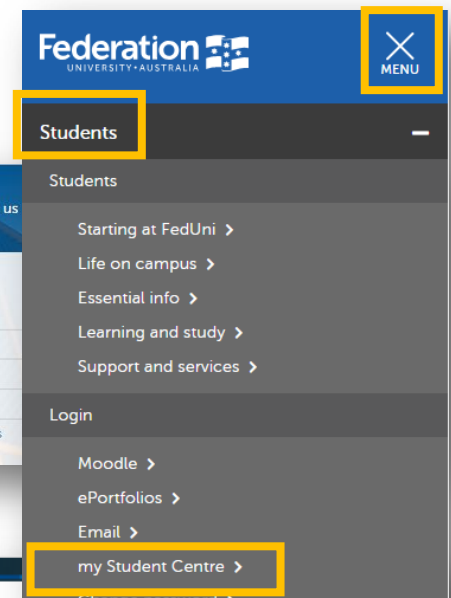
Federation
UNIVERSITY•AUSTRALIA

MENU

Students

Students

Starting at FedUni >

Life on campus >

Essential info >

Learning and study >

Support and services >

Login

Moodle >

ePortfolios >

Email >

my Student Centre >

us